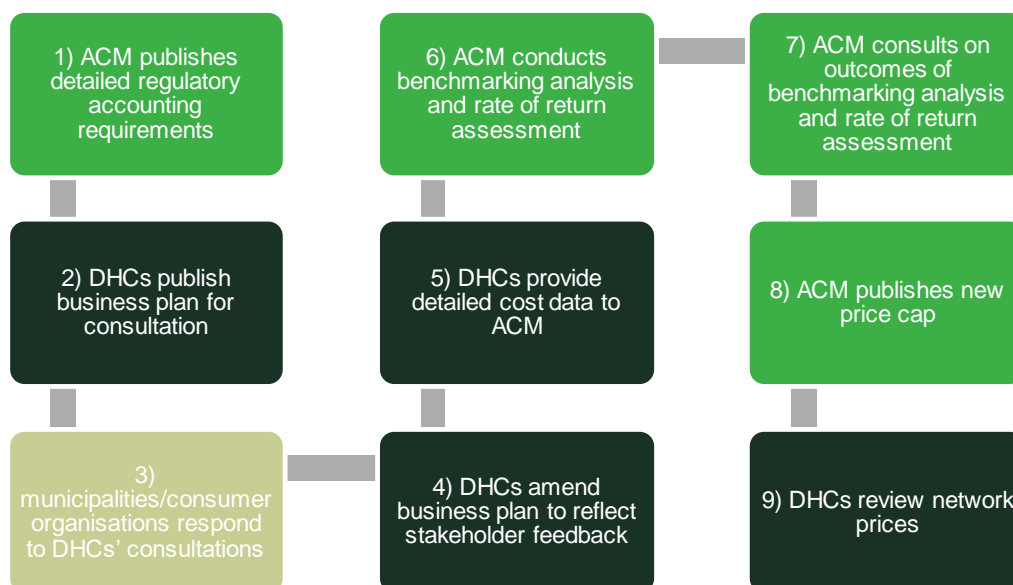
1) ACM publishes detailed regulatory accounting requirements

2) DHCs publish business plan for consultation

3) municipalities/consumer organisations respond to DHCs' consultations

4) DHCs amend business plan to reflect stakeholder feedback

5) DHCs provide detailed cost data to ACM

6) ACM conducts benchmarking analysis and rate of return assessment

7) ACM consults on outcomes of benchmarking analysis and rate of return assessment

8) ACM publishes new price cap

9) DHCs review network prices